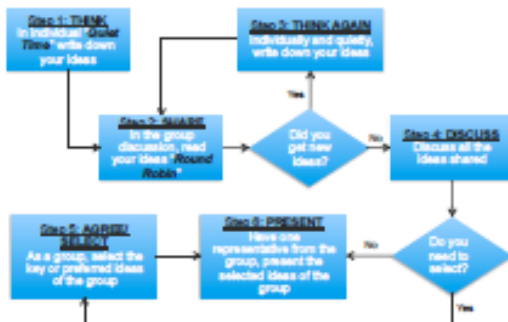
Step 1: THINK
In individual 'Quiet Time' write down your ideas

Step 3: THINK AGAIN
Individually and quietly, write down your ideas

Yes

Step 2: SHARE
In the group discussion, read your ideas 'Round Robin'

Did you get new ideas?

No

Step 4: DISCUSS
Discuss all the ideas shared

Step 5: AGREE/ SELECT
As a group, select the key or preferred ideas of the group

Step 6: PRESENT
Have one representative from the group, present the selected ideas of the group

No

Do you need to select?

Yes